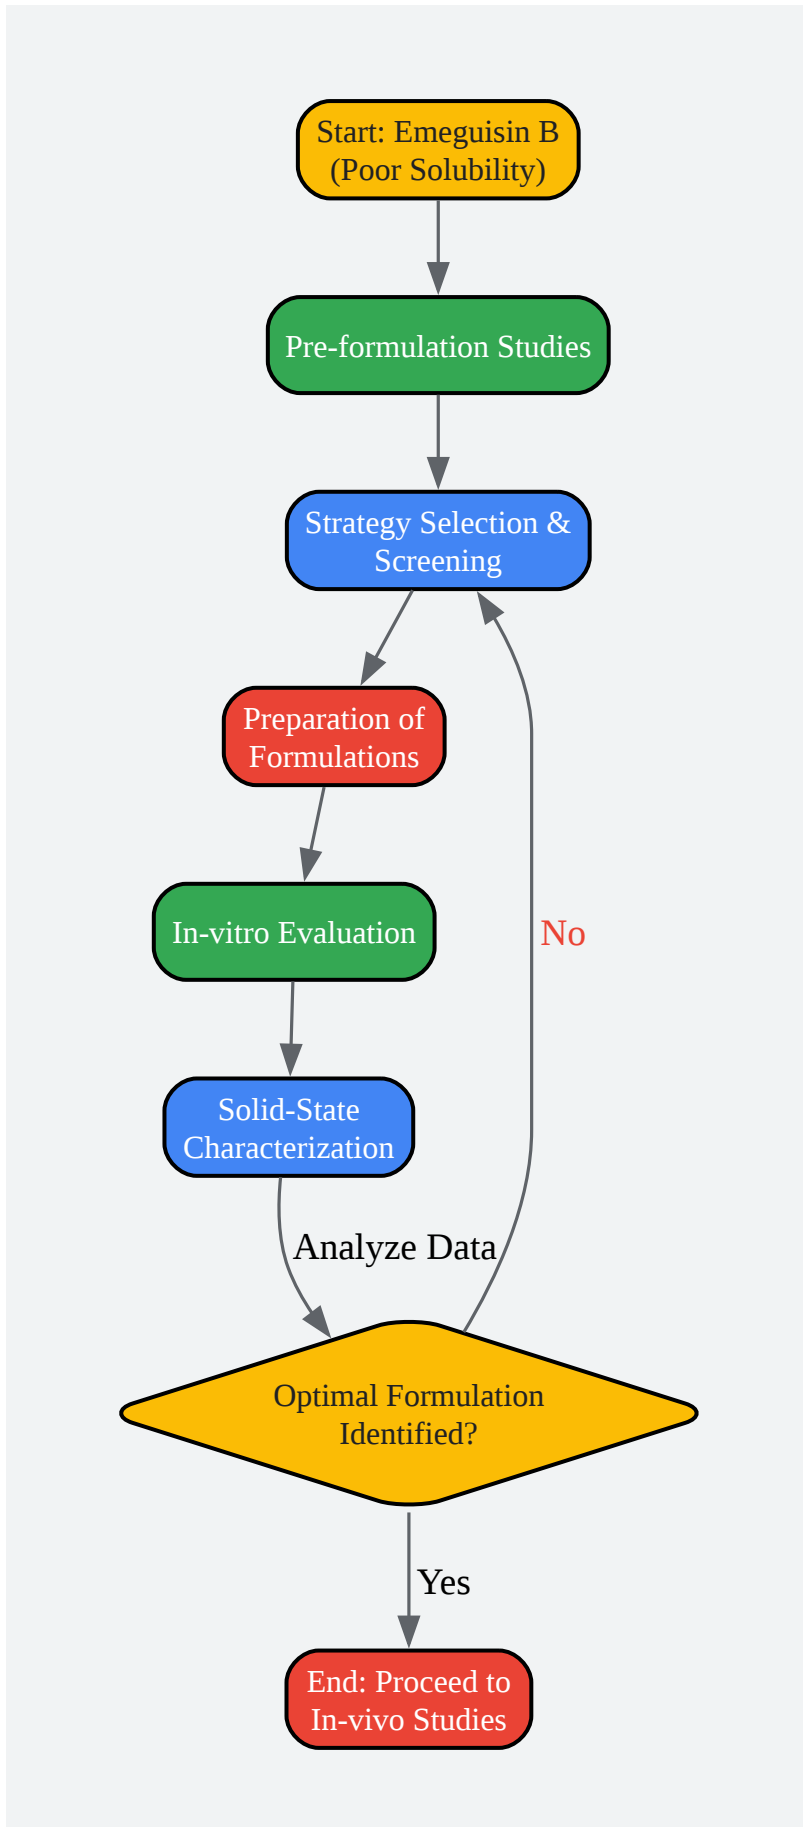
Start: Emeguisin B (Poor Solubility)

Pre-formulation Studies

Strategy Selection & Screening

Preparation of Formulations

In-vitro Evaluation

Solid-State Characterization

Analyze Data

No

Optimal Formulation Identified?

Yes

End: Proceed to In-vivo Studies